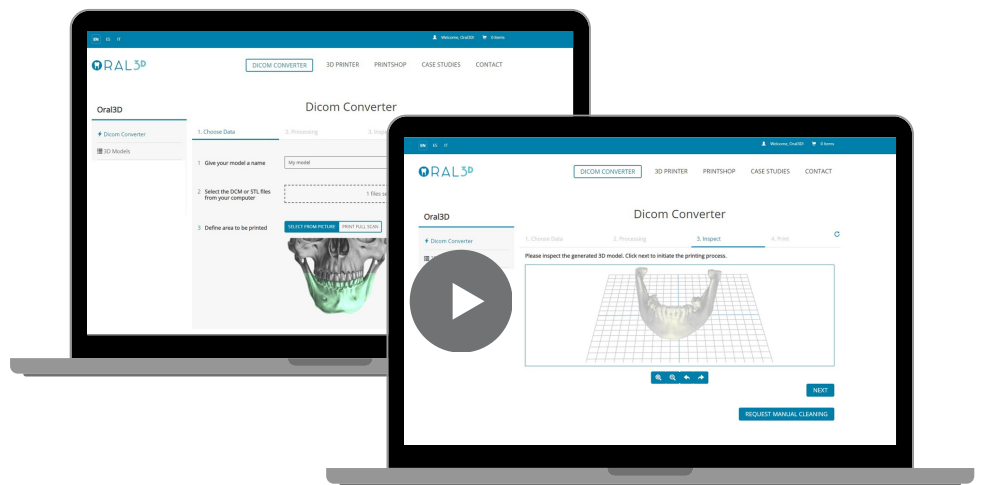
EN ES IT

Welcome, Oral3D 0 items

ORAL3D

DICOM CONVERTER 3D PRINTER PRINTSHOP CASE STUDIES CONTACT

Oral3D

Dicom Converter

Dicom Converter

3D Models

1. Choose Data 2. Processing 3. Insp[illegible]

1 Give your model a name

My model

2 Select the DCM or STL files from your computer

1 files se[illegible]

3 Define area to be printed

SELECT FROM PICTURE PRINT FULL SCAN

EN ES IT

Welcome, Oral3D 0 items

ORAL3D

DICOM CONVERTER 3D PRINTER PRINTSHOP CASE STUDIES CONTACT

Oral3D

Dicom Converter

Dicom Converter

1. Choose Data 2. Processing 3. Inspect 4. Print

Please inspect the generated 3D model. Click next to initiate the printing process.

NEXT

REQUEST MANUAL CLEANING